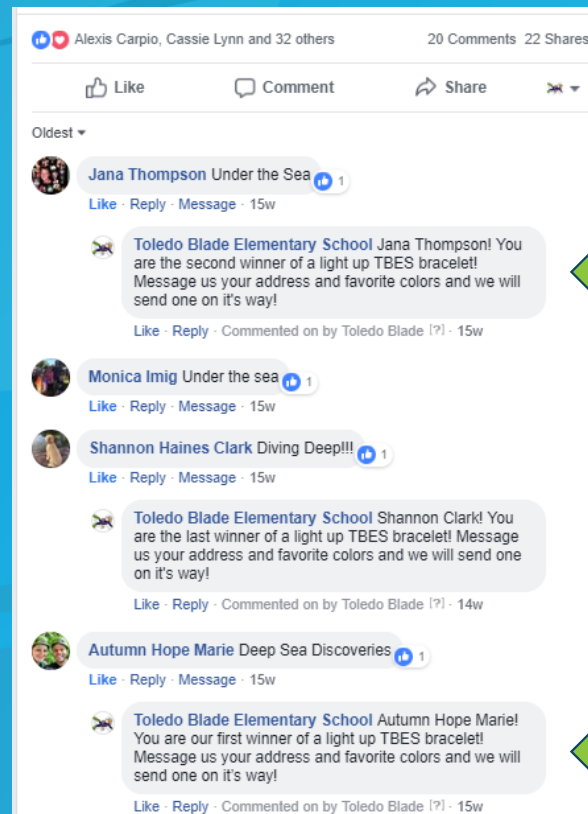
Alexis Carpio, Cassie Lynn and 32 others

20 Comments 22 Shares

Like Comment Share

Oldest

Jana Thompson Under the Sea 1

Like · Reply · Message · 15w

Toledo Blade Elementary School Jana Thompson! You are the second winner of a light up TBES bracelet! Message us your address and favorite colors and we will send one on it's way!

Like · Reply · Commented on by Toledo Blade [?] · 15w

Monica Imig Under the sea 1

Like · Reply · Message · 15w

Shannon Haines Clark Diving Deep!!! 1

Like · Reply · Message · 15w

Toledo Blade Elementary School Shannon Clark! You are the last winner of a light up TBES bracelet! Message us your address and favorite colors and we will send one on it's way!

Like · Reply · Commented on by Toledo Blade [?] · 14w

Autumn Hope Marie Deep Sea Discoveries 1

Like · Reply · Message · 15w

Toledo Blade Elementary School Autumn Hope Marie! You are our first winner of a light up TBES bracelet! Message us your address and favorite colors and we will send one on it's way!

Like · Reply · Commented on by Toledo Blade [?] · 15w